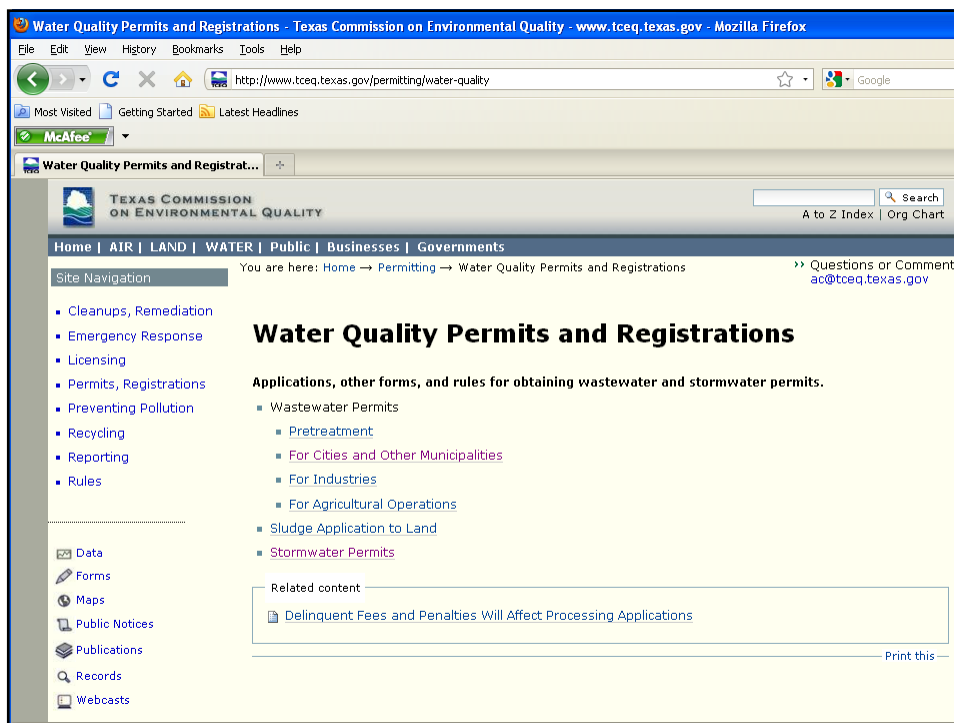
Water Quality Permits and Registrations - Texas Commission on Environmental Quality - www.tceq.texas.gov - Mozilla Firefox

File Edit View History Bookmarks Tools Help

http://www.tceq.texas.gov/permitting/water-quality

Google

Most Visited Getting Started Latest Headlines

McAfee

Water Quality Permits and Registrat...

TEXAS COMMISSION ON ENVIRONMENTAL QUALITY

Search

A to Z Index | Org Chart

Home | AIR | LAND | WATER | Public | Businesses | Governments

Site Navigation

- Cleanups, Remediation
- Emergency Response
- Licensing
- Permits, Registrations
- Preventing Pollution
- Recycling
- Reporting
- Rules

Data
Forms
Maps
Public Notices
Publications
Records
Webcasts

You are here: Home → Permitting → Water Quality Permits and Registrations

›› Questions or Comment
ac@tceq.texas.gov

# Water Quality Permits and Registrations

**Applications, other forms, and rules for obtaining wastewater and stormwater permits.**

- Wastewater Permits
  - Pretreatment
  - For Cities and Other Municipalities
  - For Industries
  - For Agricultural Operations
- Sludge Application to Land
- Stormwater Permits

Related content

Delinquent Fees and Penalties Will Affect Processing Applications

Print this